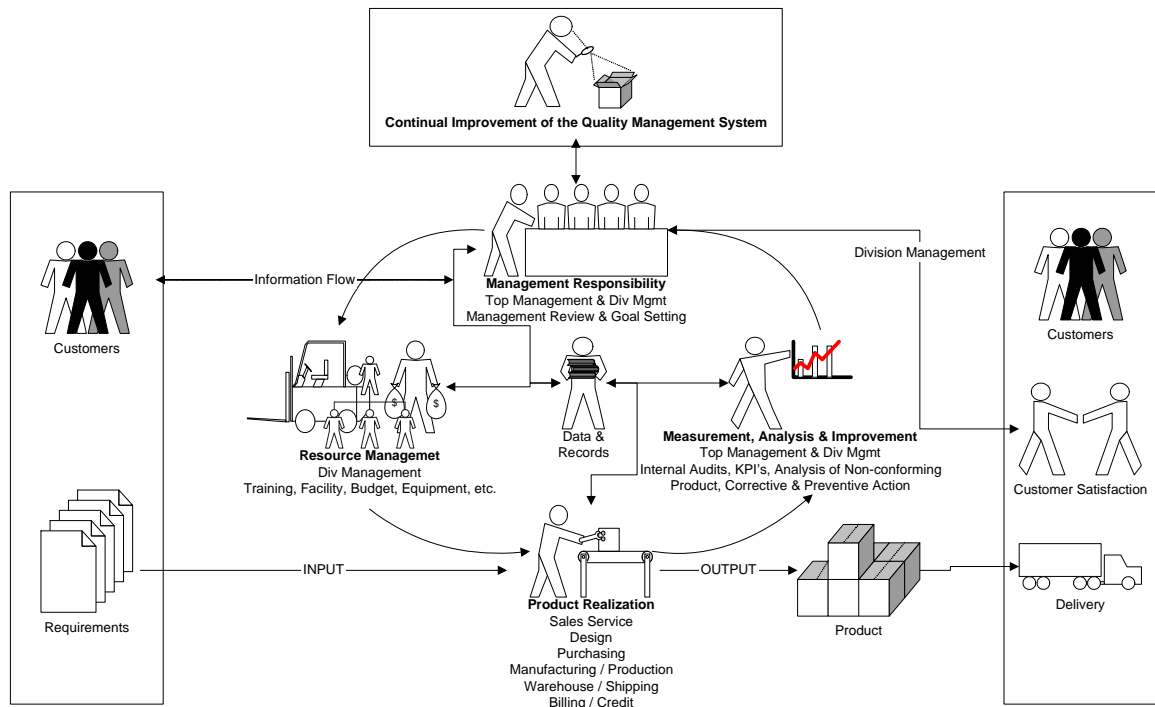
Continual Improvement of the Quality Management System

Customers

Information Flow

Management Responsibility
Top Management & Div Mgmt
Management Review & Goal Setting

Division Management

Customers

Resource Managemet
Div Management
Training, Facility, Budget, Equipment, etc.

Data & Records

Measurement, Analysis & Improvement
Top Management & Div Mgmt
Internal Audits, KPI's, Analysis of Non-conforming Product, Corrective & Preventive Action

Customer Satisfaction

Requirements

INPUT

OUTPUT

Product Realization
Sales Service
Design
Purchasing
Manufacturing / Production
Warehouse / Shipping
Billing / Credit

Product

Delivery